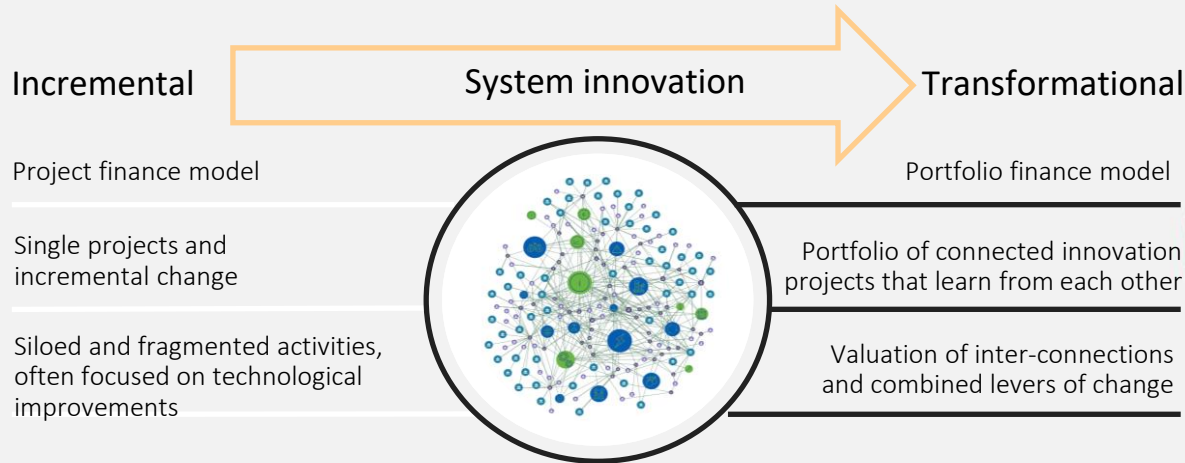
Incremental

System innovation

Transformational

Project finance model

Single projects and incremental change

Siloed and fragmented activities, often focused on technological improvements

Portfolio finance model

Portfolio of connected innovation projects that learn from each other

Valuation of inter-connections and combined levers of change